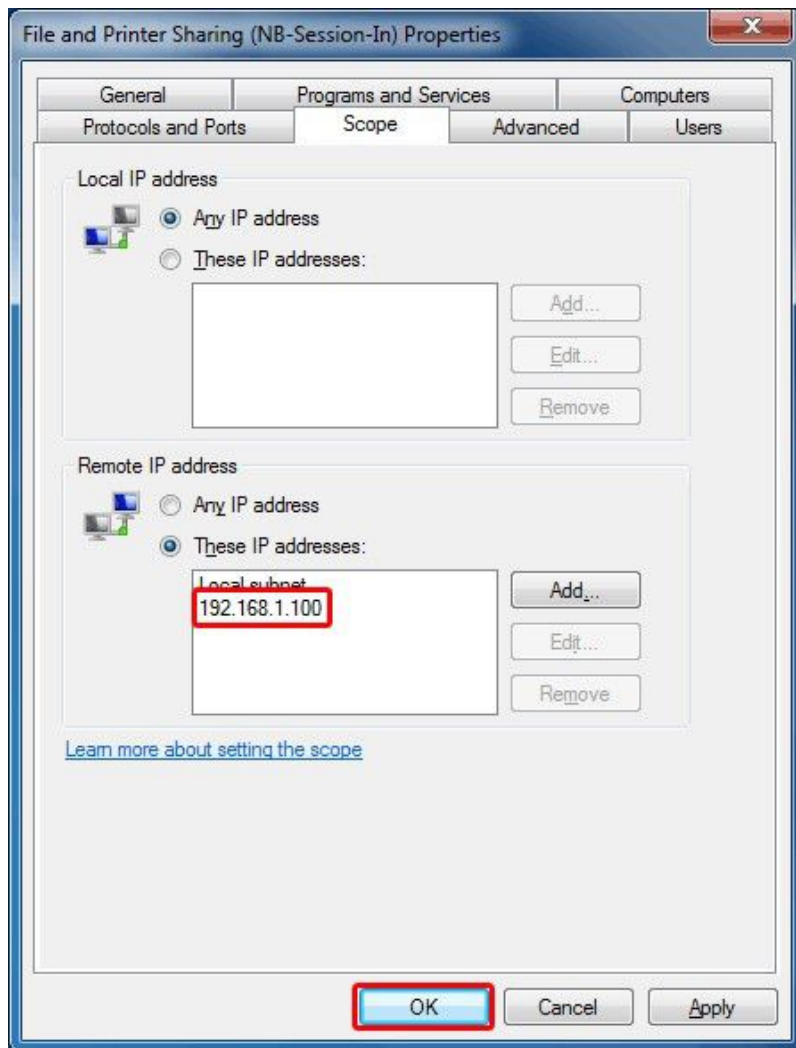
File and Printer Sharing (NB-Session-In) Properties

General
Programs and Services
Computers
Protocols and Ports
Scope
Advanced
Users

Local IP address
Any IP address
These IP addresses:
Add...
Edit...
Remove

Remote IP address
Any IP address
These IP addresses:
Local subnet
192.168.1.100
Add...
Edit...
Remove

Learn more about setting the scope

OK
Cancel
Apply